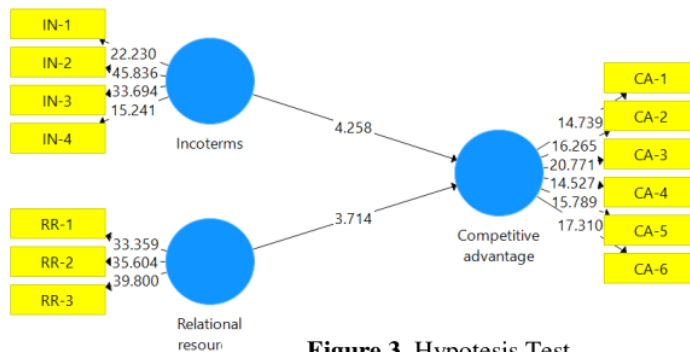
IN-1
IN-2
IN-3
IN-4
22.230
45.836
33.694
15.241
Incoterms
4.258
RR-1
RR-2
RR-3
33.359
35.604
39.800
Relational resour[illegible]
3.714
Competitive advantage
14.739
16.265
20.771
14.527
15.789
17.310
CA-1
CA-2
CA-3
CA-4
CA-5
CA-6
Figure 3. Hypotesis Test